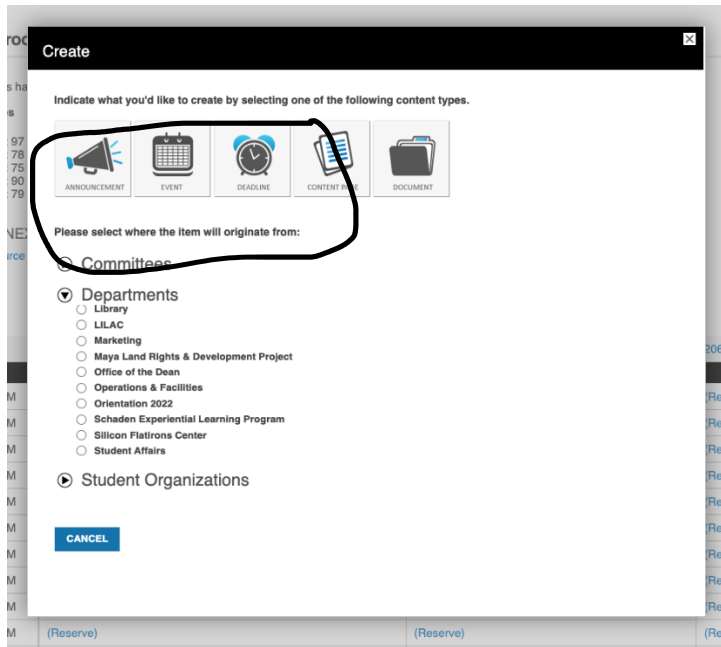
Create

Indicate what you'd like to create by selecting one of the following content types.

ANNOUNCEMENT
EVENT
DEADLINE
CONTENT PAGE
DOCUMENT

Please select where the item will originate from:

Committees

Departments
Library
LILAC
Marketing
Maya Land Rights & Development Project
Office of the Dean
Operations & Facilities
Orientation 2022
Schaden Experiential Learning Program
Silicon Flatirons Center
Student Affairs

Student Organizations

CANCEL

(Reserve)
(Reserve)